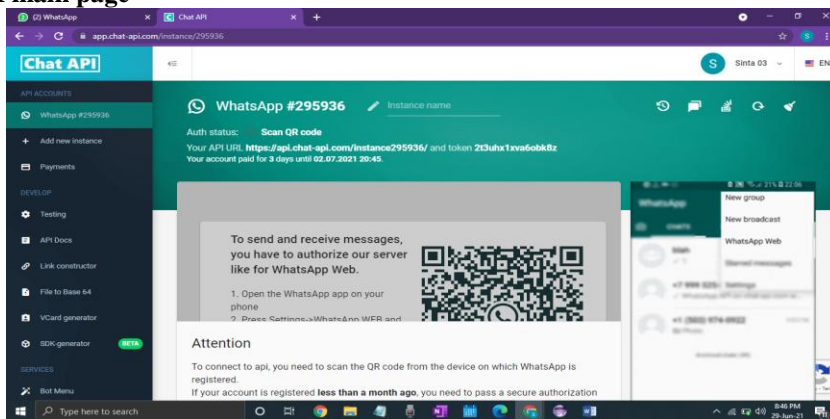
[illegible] main page

(2) WhatsApp
Chat API
app.chat-api.com/instance/295936

Chat API
S Sinta 03
EN

API ACCOUNTS
WhatsApp #295936
+ Add new instance
Payments
DEVELOP
Testing
API Docs
Link constructor
File to Base 64
VCard generator
SDK-generator BETA
SERVICES
Bot Menu

WhatsApp #295936
Instance name
Auth status: Scan QR code
Your API URL https://api.chat-api.com/instance295936/ and token 2t3uhx1xva6obk8z
Your account paid for 3 days until 02.07.2021 20:45.

To send and receive messages, you have to authorize our server like for WhatsApp Web.

1. Open the WhatsApp app on your phone
2. Press Settings->WhatsApp WEB and

New group
New broadcast
WhatsApp Web
Starred messages
Settings

Attention
To connect to api, you need to scan the QR code from the device on which WhatsApp is registered.
If your account is registered less than a month ago, you need to pass a secure authorization

Type here to search
8:46 PM
29-Jun-21